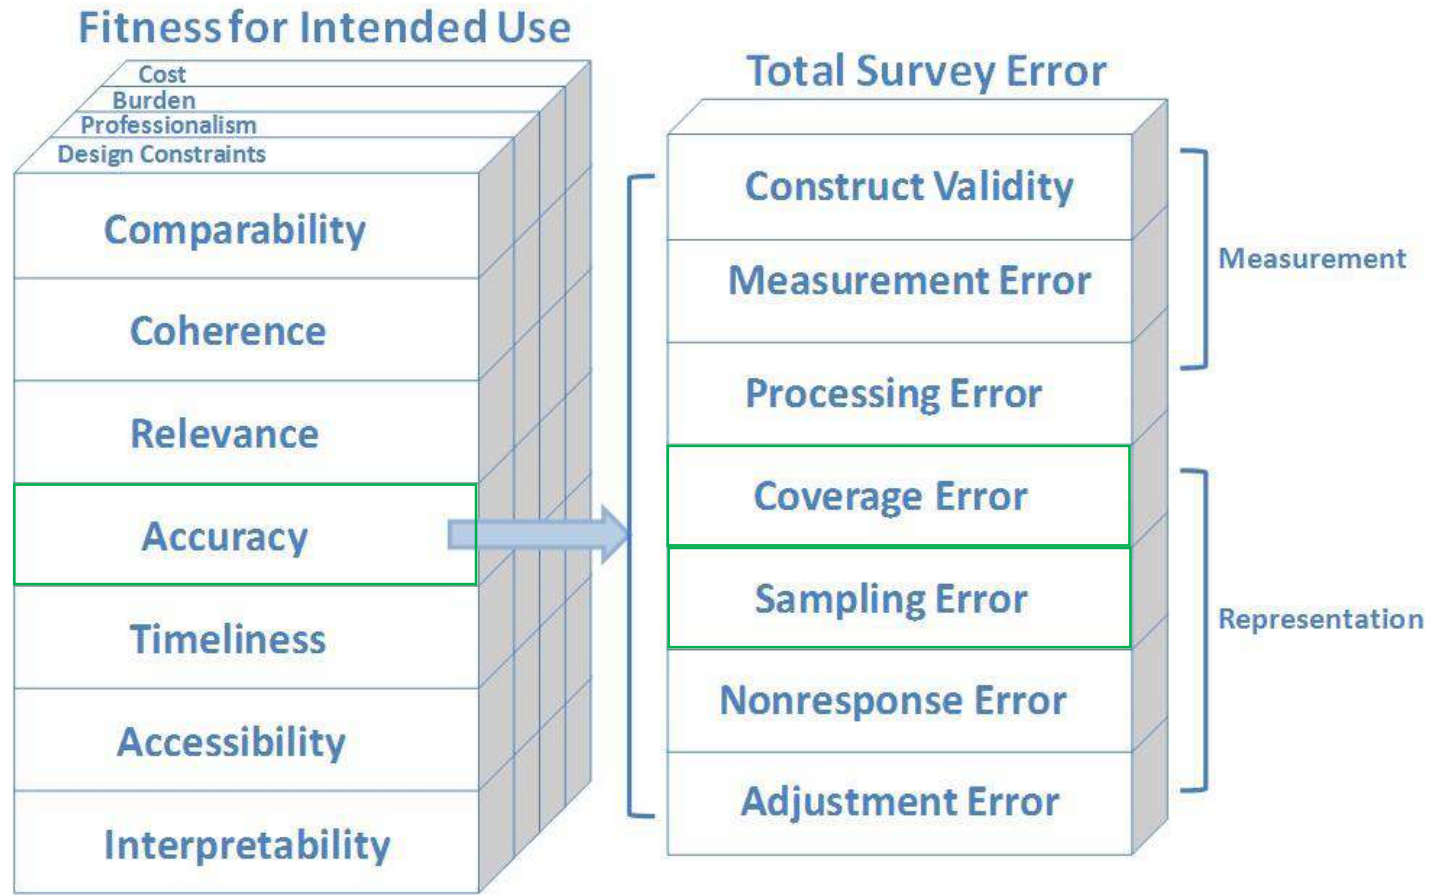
Fitness for Intended Use

Cost
Burden
Professionalism
Design Constraints

Comparability

Coherence

Relevance

Accuracy

Timeliness

Accessibility

Interpretability

Total Survey Error

Construct Validity

Measurement Error

Processing Error

Coverage Error

Sampling Error

Nonresponse Error

Adjustment Error

Measurement

Representation